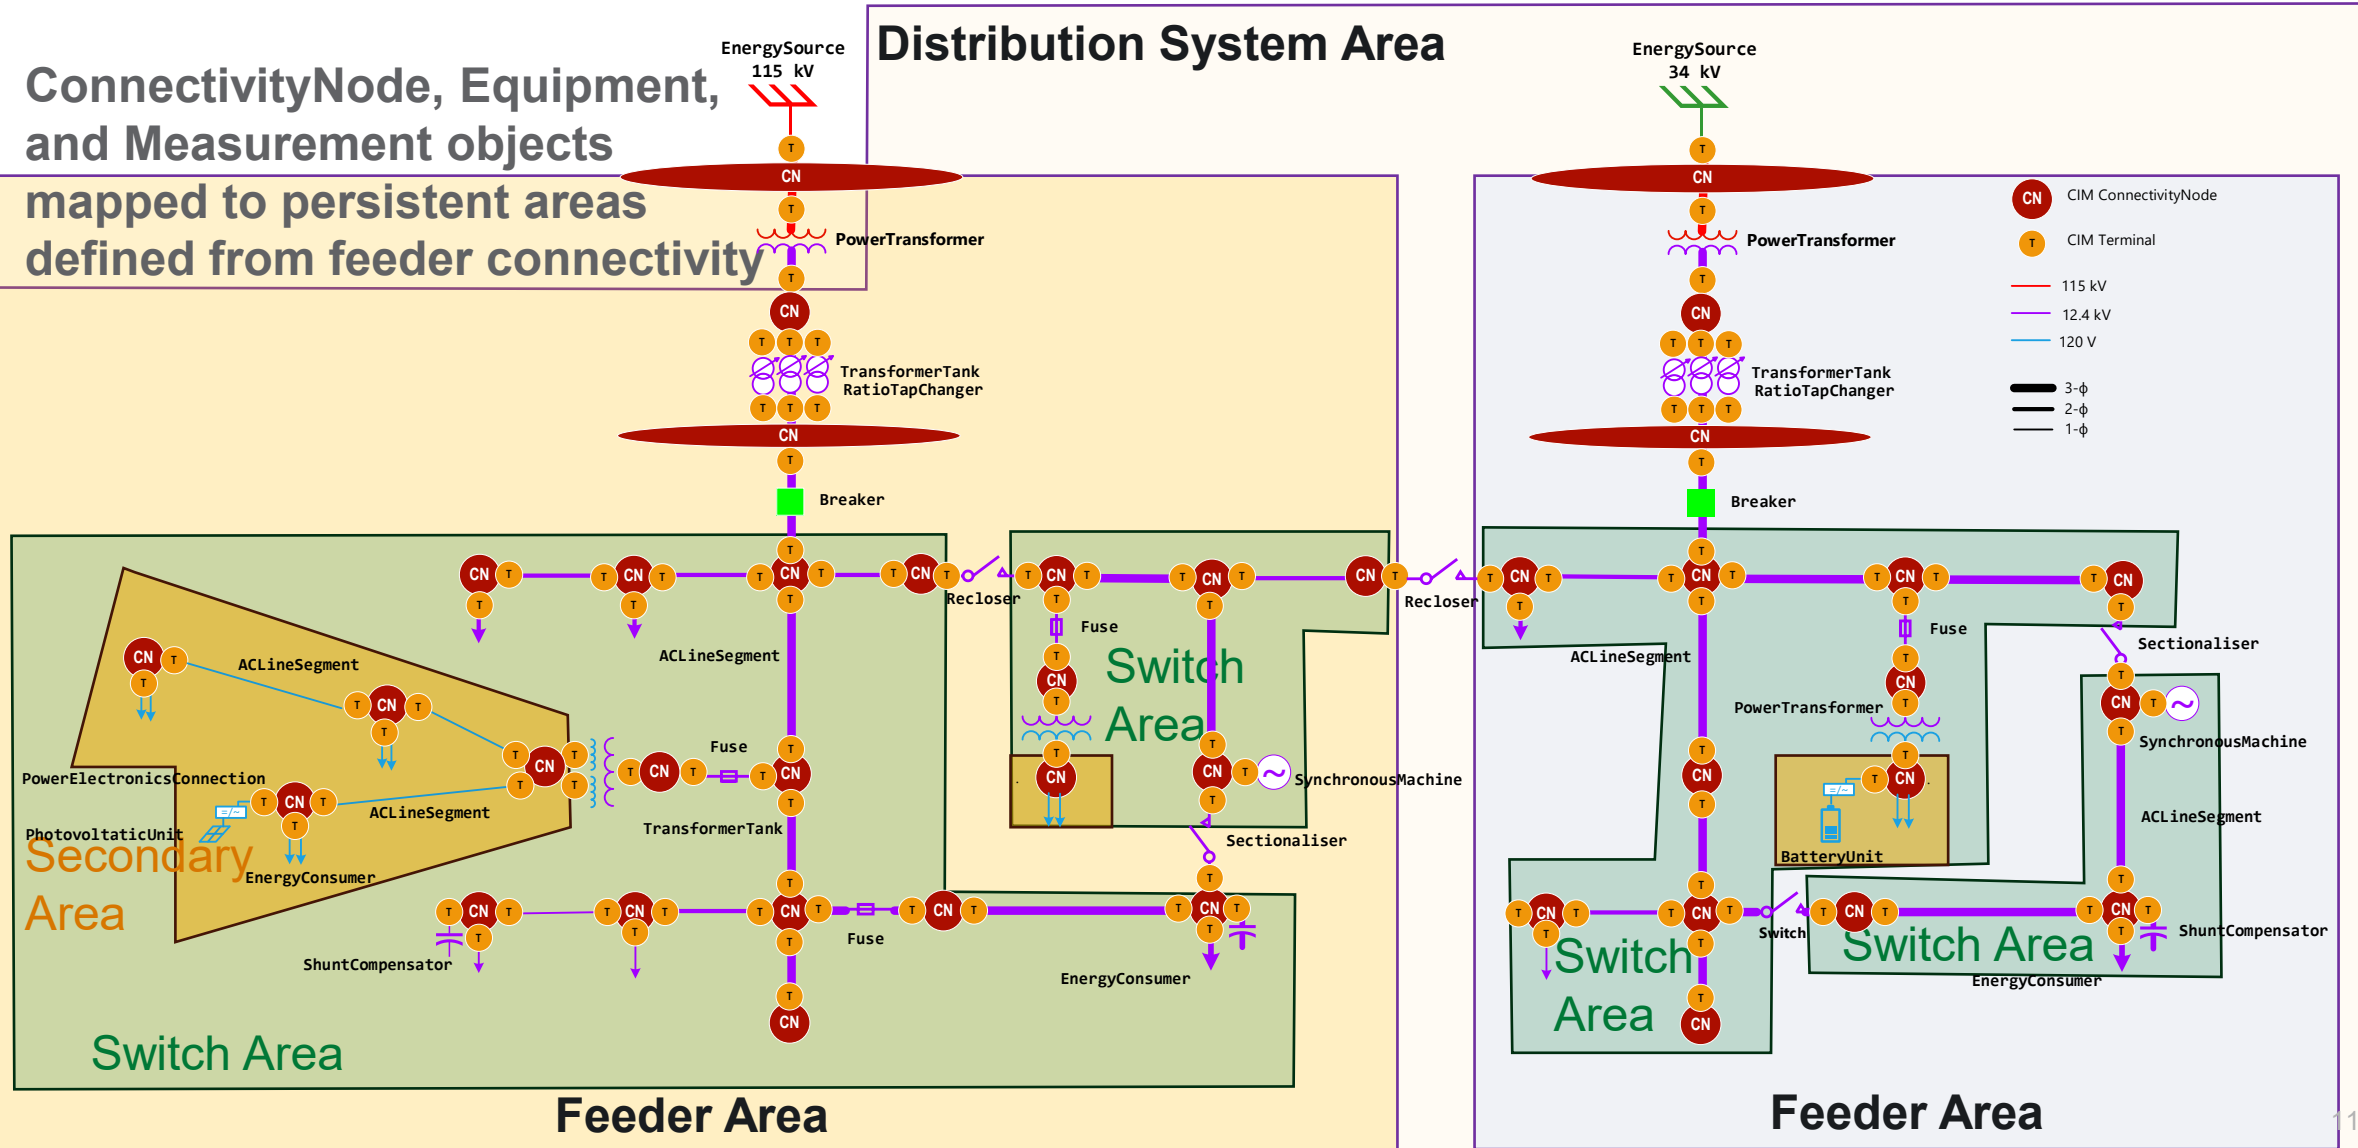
ConnectivityNode, Equipment, and Measurement objects mapped to persistent areas defined from feeder connectivity

Distribution System Area

EnergySource 115 kV

EnergySource 34 kV

CN CIM ConnectivityNode
T CIM Terminal
115 kV
12.4 kV
120 V
3-ϕ
2-ϕ
1-ϕ

PowerTransformer
TransformerTank RatioTapChanger
Breaker

PowerTransformer
TransformerTank RatioTapChanger
Breaker

Recloser
Fuse
Switch Area
SynchronousMachine
Sectionaliser

Recloser
ACLineSegment
Fuse
Sectionaliser
PowerTransformer
SynchronousMachine
ACLineSegment
BatteryUnit
Switch
Switch Area
Switch Area
ShuntCompensator
EnergyConsumer

ACLineSegment
ACLineSegment
PowerElectronicsConnection
ACLineSegment
PhotovoltaticUnit
EnergyConsumer
Secondary Area
Fuse
TransformerTank
ShuntCompensator
Fuse
EnergyConsumer
Switch Area

Feeder Area
Feeder Area
11